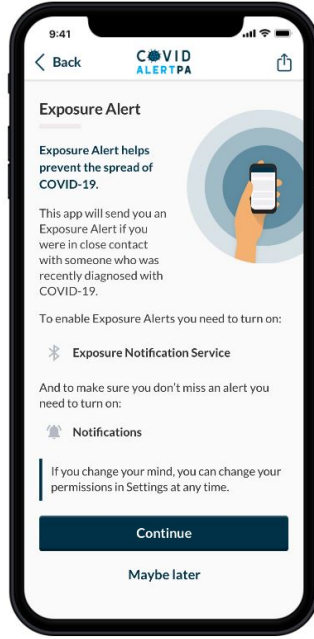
9:41

Back

COVID ALERTPA

Exposure Alert

Exposure Alert helps prevent the spread of COVID-19.

This app will send you an Exposure Alert if you were in close contact with someone who was recently diagnosed with COVID-19.

To enable Exposure Alerts you need to turn on:

Exposure Notification Service

And to make sure you don't miss an alert you need to turn on:

Notifications

If you change your mind, you can change your permissions in Settings at any time.

Continue

Maybe later